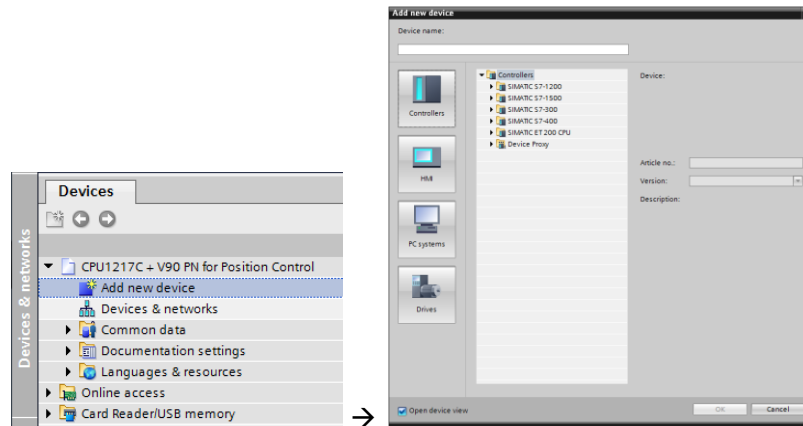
Devices & networks

Devices

CPU1217C + V90 PN for Position Control
Add new device
Devices & networks
Common data
Documentation settings
Languages & resources
Online access
Card Reader/USB memory

→

Add new device

Device name:

Controllers
HMI
PC systems
Drives

Controllers
SIMATIC S7-1200
SIMATIC S7-1500
SIMATIC S7-300
SIMATIC S7-400
SIMATIC ET 200 CPU
Device Proxy

Device:

Article no.:
Version:
Description:

Open device view

OK
Cancel